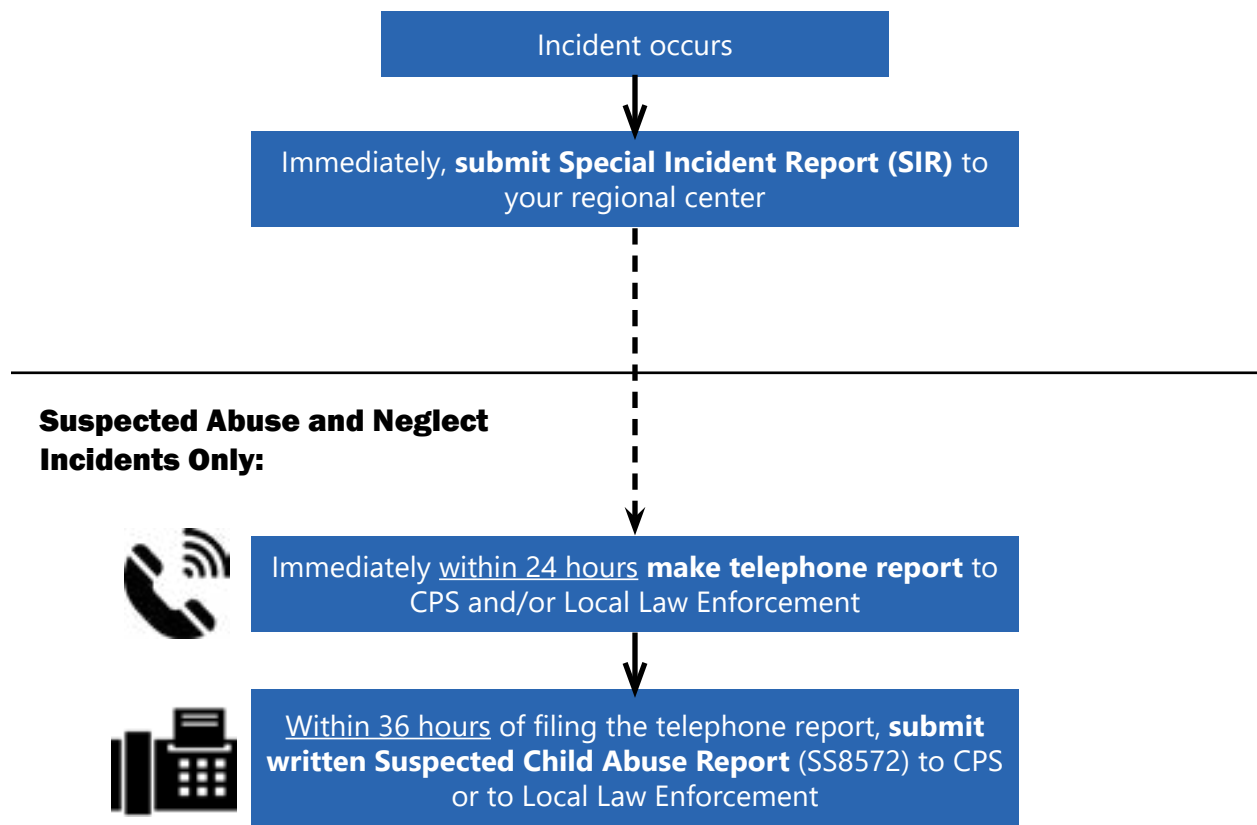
Incident occurs

Immediately, **submit Special Incident Report (SIR)** to your regional center

**Suspected Abuse and Neglect Incidents Only:**

Immediately within 24 hours **make telephone report** to CPS and/or Local Law Enforcement

Within 36 hours of filing the telephone report, **submit written Suspected Child Abuse Report** (SS8572) to CPS or to Local Law Enforcement